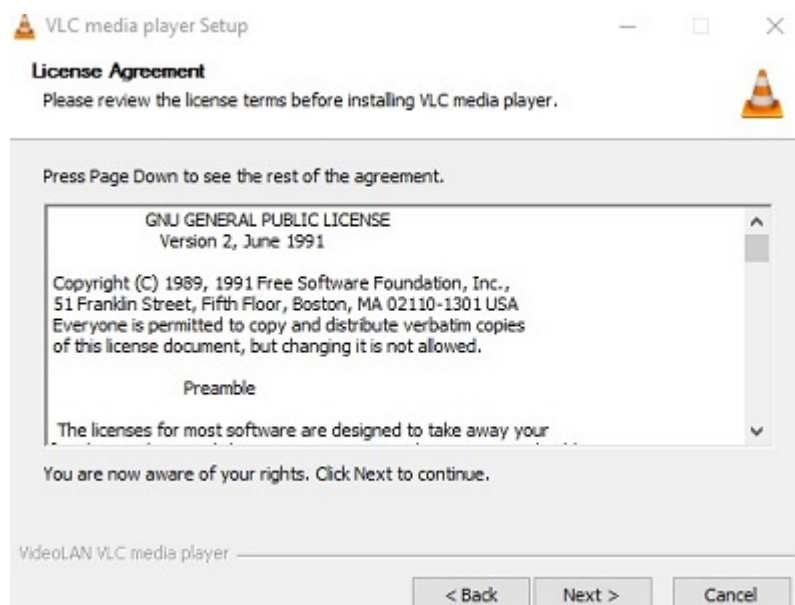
VLC media player Setup

License Agreement

Please review the license terms before installing VLC media player.

Press Page Down to see the rest of the agreement.

GNU GENERAL PUBLIC LICENSE
Version 2, June 1991

Copyright (C) 1989, 1991 Free Software Foundation, Inc.,
51 Franklin Street, Fifth Floor, Boston, MA 02110-1301 USA
Everyone is permitted to copy and distribute verbatim copies
of this license document, but changing it is not allowed.

Preamble

The licenses for most software are designed to take away your
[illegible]

You are now aware of your rights. Click Next to continue.

VideoLAN VLC media player

< Back
Next >
Cancel